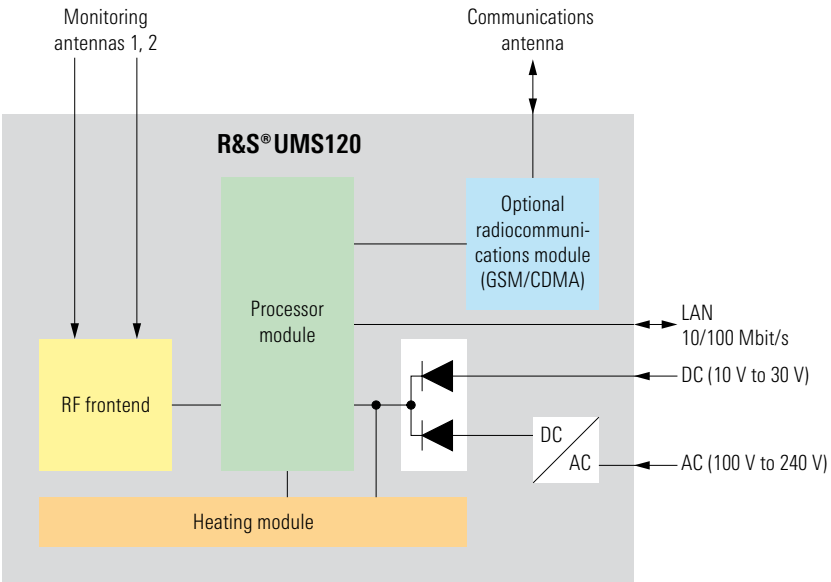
Monitoring antennas 1, 2

Communications antenna

R&S®UMS120

Optional radiocommunications module (GSM/CDMA)

Processor module

LAN 10/100 Mbit/s

DC (10 V to 30 V)

RF frontend

DC

AC

AC (100 V to 240 V)

Heating module